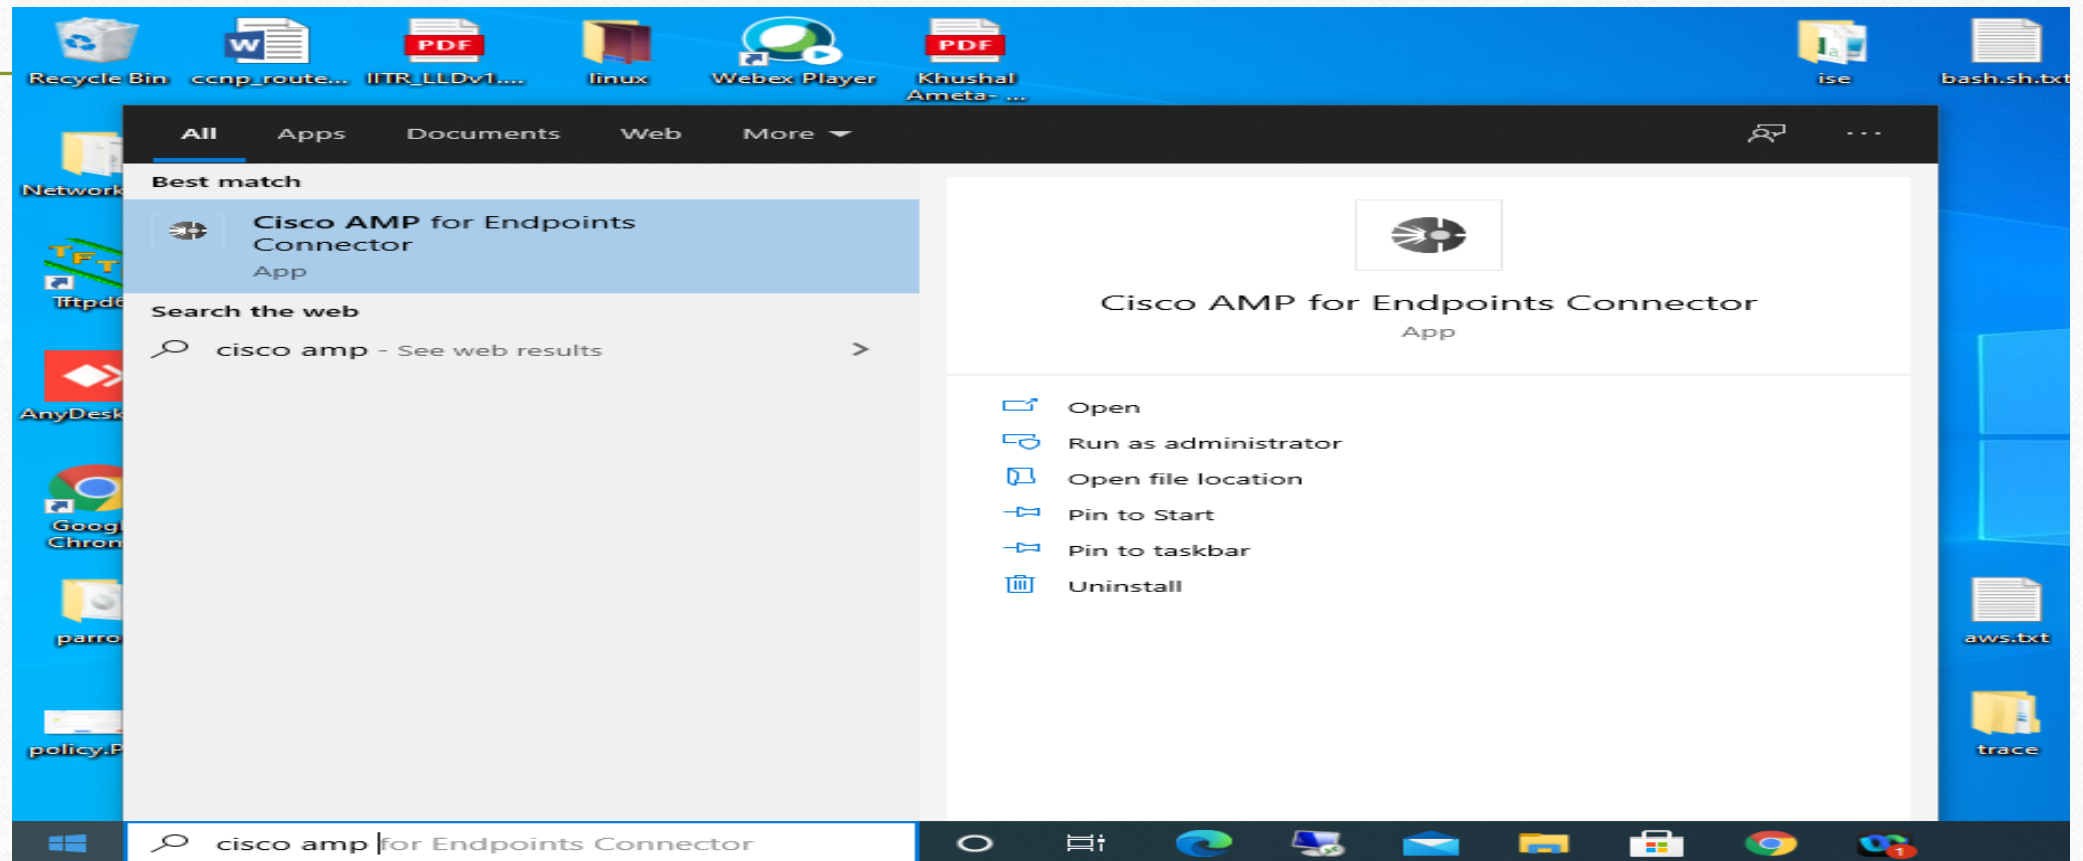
Recycle Bin
ccnp_route...
IITR_LLDv1....
linux
Webex Player
Khushal Ameta- ...
ise
bash.sh.txt

Network
Tftpd
AnyDesk
Goog Chron
parro
policy.P

All
Apps
Documents
Web
More
...

Best match

Cisco AMP for Endpoints Connector
App

Search the web

cisco amp - See web results >

Cisco AMP for Endpoints Connector
App

Open
Run as administrator
Open file location
Pin to Start
Pin to taskbar
Uninstall

aws.txt
trace

cisco amp for Endpoints Connector